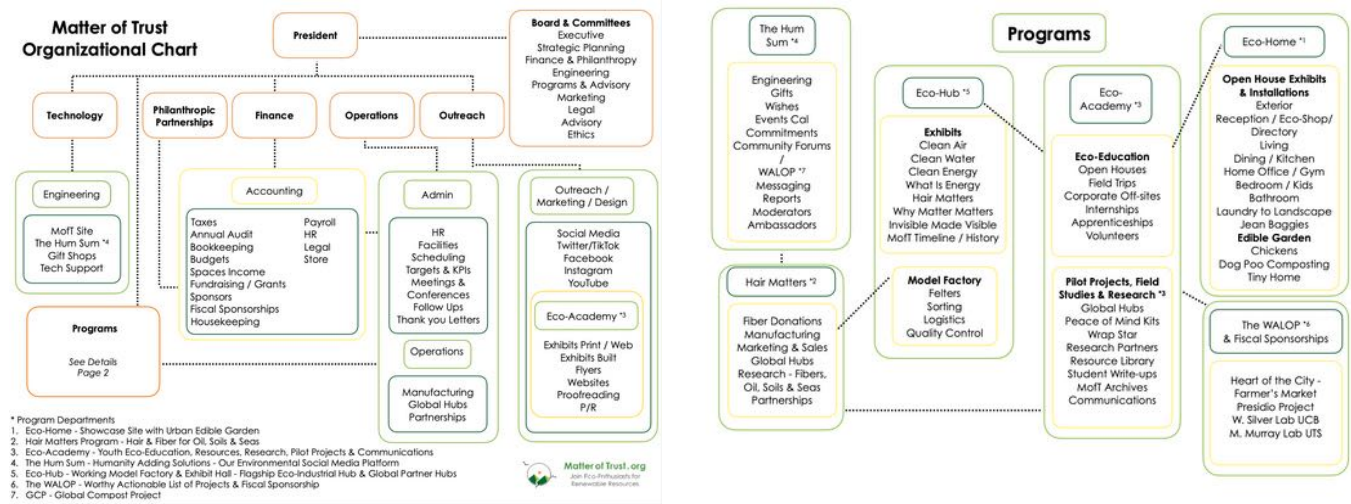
Matter of Trust Organizational Chart

President

Board & Committees
Executive
Strategic Planning
Finance & Philanthropy
Engineering
Programs & Advisory
Marketing
Legal
Advisory
Ethics

Technology

Philanthropic Partnerships

Finance

Operations

Outreach

Engineering

MofT Site
The Hum Sum *4
Gift Shops
Tech Support

Accounting

Taxes
Annual Audit
Bookkeeping
Budgets
Spaces Income
Fundraising / Grants
Sponsors
Fiscal Sponsorships
Housekeeping

Payroll
HR
Legal
Store

Admin

HR
Facilities
Scheduling
Targets & KPIs
Meetings & Conferences
Follow Ups
Thank you Letters

Operations

Manufacturing
Global Hubs
Partnerships

Outreach / Marketing / Design

Social Media
Twitter/TikTok
Facebook
Instagram
YouTube

Eco-Academy *3

Exhibits Print / Web
Exhibits Built
Flyers
Websites
Proofreading
P/R

Programs

See Details
Page 2

* Program Departments
1. Eco-Home - Showcase Site with Urban Edible Garden
2. Hair Matters Program - Hair & Fiber for Oil, Soils & Seas
3. Eco-Academy - Youth Eco-Education, Resources, Research, Pilot Projects & Communications
4. The Hum Sum - Humanity Adding Solutions - Our Environmental Social Media Platform
5. Eco-Hub - Working Model Factory & Exhibit Hall - Flagship Eco-Industrial Hub & Global Partner Hubs
6. The WALOP - Worthy Actionable List of Projects & Fiscal Sponsorship
7. GCP - Global Compost Project

Matter of Trust.org
Join Eco-Enthusiasts for Renewable Resources

Programs

The Hum Sum *4

Engineering
Gifts
Wishes
Events Cal
Commitments
Community Forums
/
WALOP *7
Messaging
Reports
Moderators
Ambassadors

Hair Matters *2

Fiber Donations
Manufacturing
Marketing & Sales
Global Hubs
Research - Fibers, Oil, Soils & Seas
Partnerships

Eco-Hub *5

Exhibits
Clean Air
Clean Water
Clean Energy
What Is Energy
Hair Matters
Why Matter Matters
Invisible Made Visible
MofT Timeline / History

Model Factory
Felters
Sorting
Logistics
Quality Control

Eco-Academy *3

Eco-Education
Open Houses
Field Trips
Corporate Off-sites
Internships
Apprenticeships
Volunteers

Pilot Projects, Field Studies & Research *3
Global Hubs
Peace of Mind Kits
Wrap Star
Research Partners
Resource Library
Student Write-ups
MofT Archives
Communications

Eco-Home *1

Open House Exhibits & Installations
Exterior
Reception / Eco-Shop/ Directory
Living
Dining / Kitchen
Home Office / Gym
Bedroom / Kids
Bathroom
Laundry to Landscape
Jean Baggies
Edible Garden
Chickens
Dog Poo Composting
Tiny Home

The WALOP *6
& Fiscal Sponsorships

Heart of the City - Farmer's Market
Presidio Project
W. Silver Lab UCB
M. Murray Lab UTS